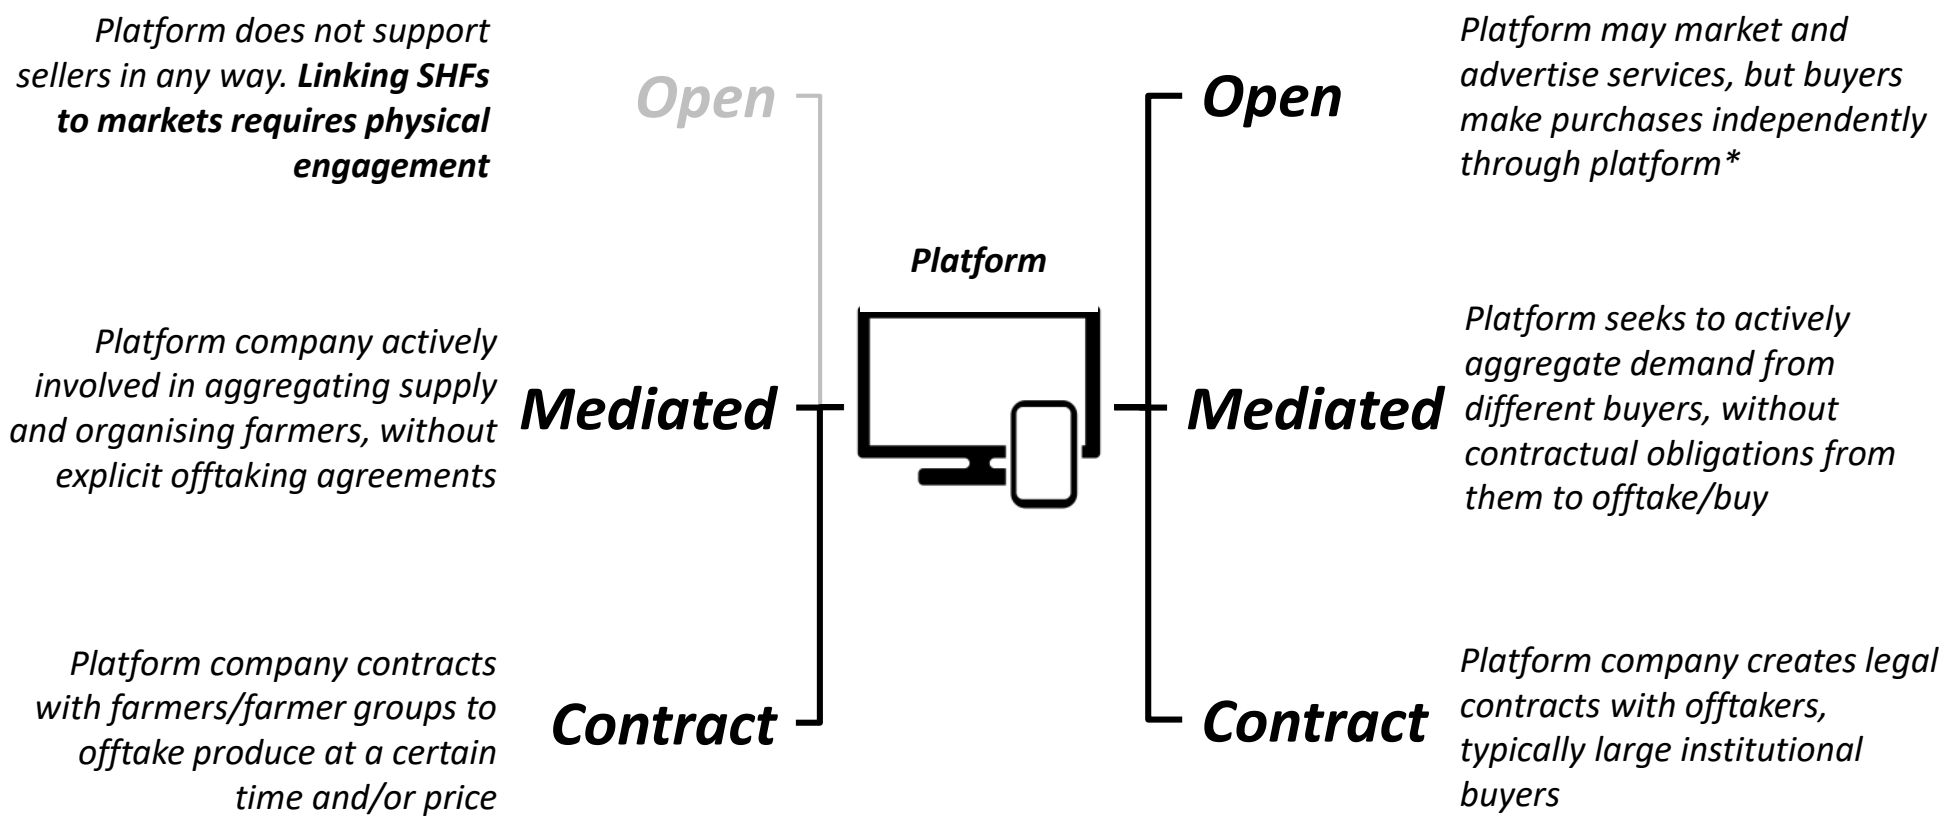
Platform does not support sellers in any way. **Linking SHFs to markets requires physical engagement**

Open

Platform company actively involved in aggregating supply and organising farmers, without explicit offtaking agreements

Mediated

Platform company contracts with farmers/farmer groups to offtake produce at a certain time and/or price

Contract

Platform

Open

Platform may market and advertise services, but buyers make purchases independently through platform*

Mediated

Platform seeks to actively aggregate demand from different buyers, without contractual obligations from them to offtake/buy

Contract

Platform company creates legal contracts with offtakers, typically large institutional buyers